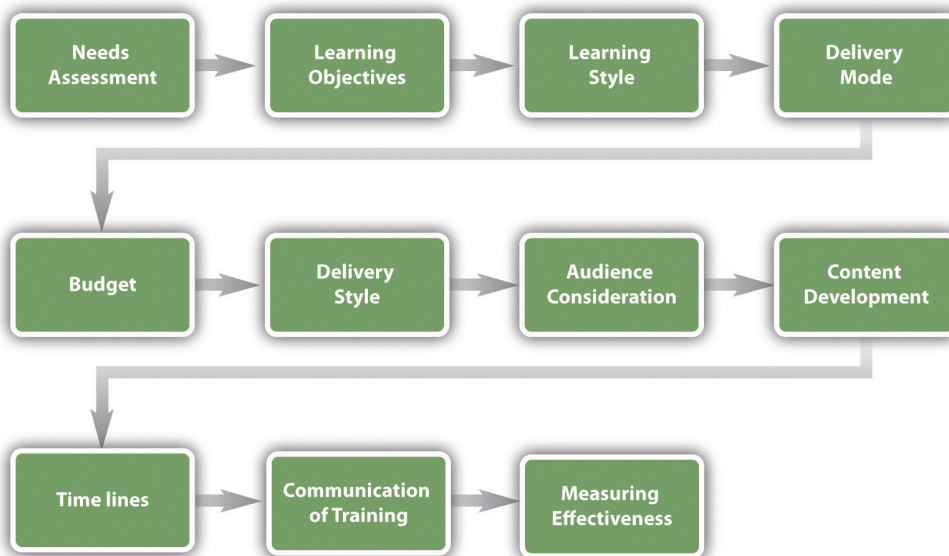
Needs Assessment

Learning Objectives

Learning Style

Delivery Mode

Budget

Delivery Style

Audience Consideration

Content Development

Time lines

Communication of Training

Measuring Effectiveness